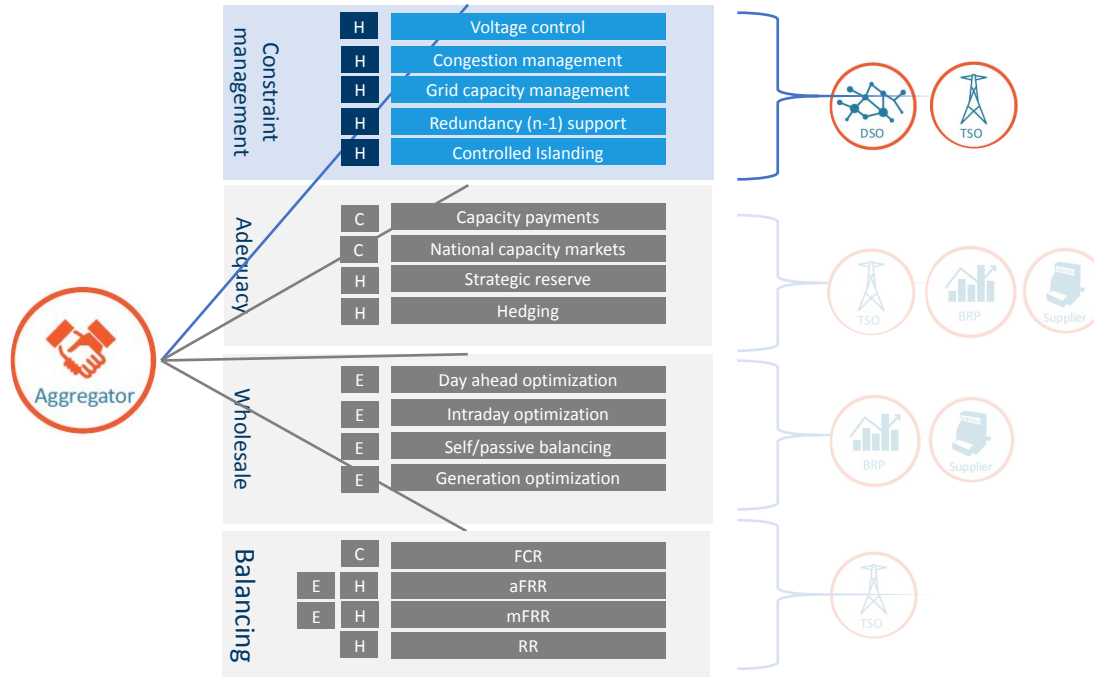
Constraint management

H Voltage control
H Congestion management
H Grid capacity management
H Redundancy (n-1) support
H Controlled Islanding

DSO
TSO

Adequacy

C Capacity payments
C National capacity markets
H Strategic reserve
H Hedging

TSO
BRP
Supplier

Aggregator

Wholesale

E Day ahead optimization
E Intraday optimization
E Self/passive balancing
E Generation optimization

BRP
Supplier

Balancing

C FCR
E H aFRR
E H mFRR
H RR

TSO